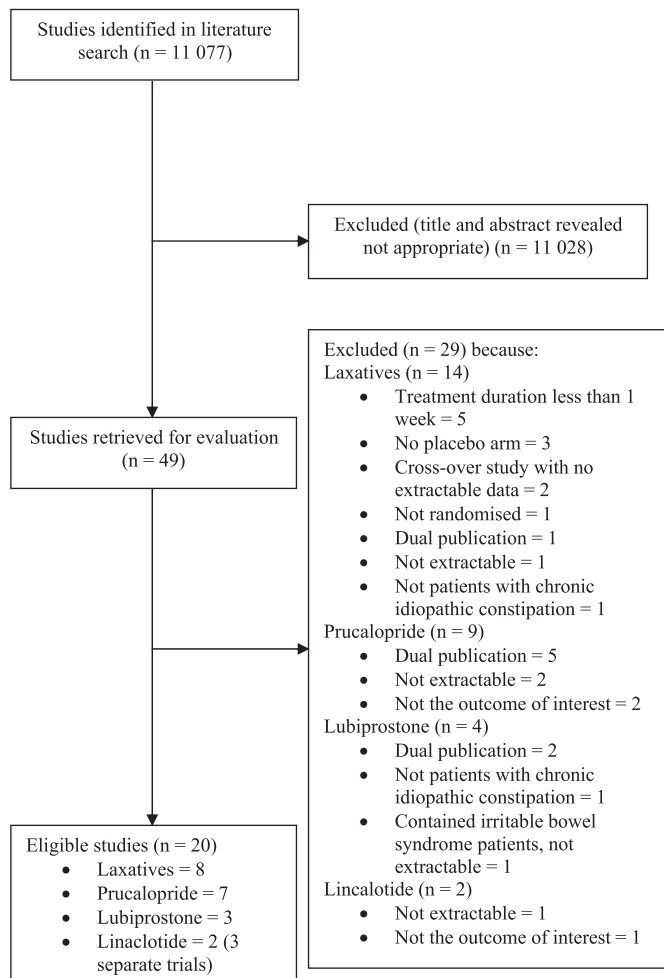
Studies identified in literature search (n = 11 077)

Excluded (title and abstract revealed not appropriate) (n = 11 028)

Excluded (n = 29) because:
Laxatives (n = 14)
- Treatment duration less than 1 week = 5
- No placebo arm = 3
- Cross-over study with no extractable data = 2
- Not randomised = 1
- Dual publication = 1
- Not extractable = 1
- Not patients with chronic idiopathic constipation = 1

Prucalopride (n = 9)
- Dual publication = 5
- Not extractable = 2
- Not the outcome of interest = 2

Lubiprostone (n = 4)
- Dual publication = 2
- Not patients with chronic idiopathic constipation = 1
- Contained irritable bowel syndrome patients, not extractable = 1

Lincalotide (n = 2)
- Not extractable = 1
- Not the outcome of interest = 1

Studies retrieved for evaluation (n = 49)

Eligible studies (n = 20)
- Laxatives = 8
- Prucalopride = 7
- Lubiprostone = 3
- Linaclotide = 2 (3 separate trials)